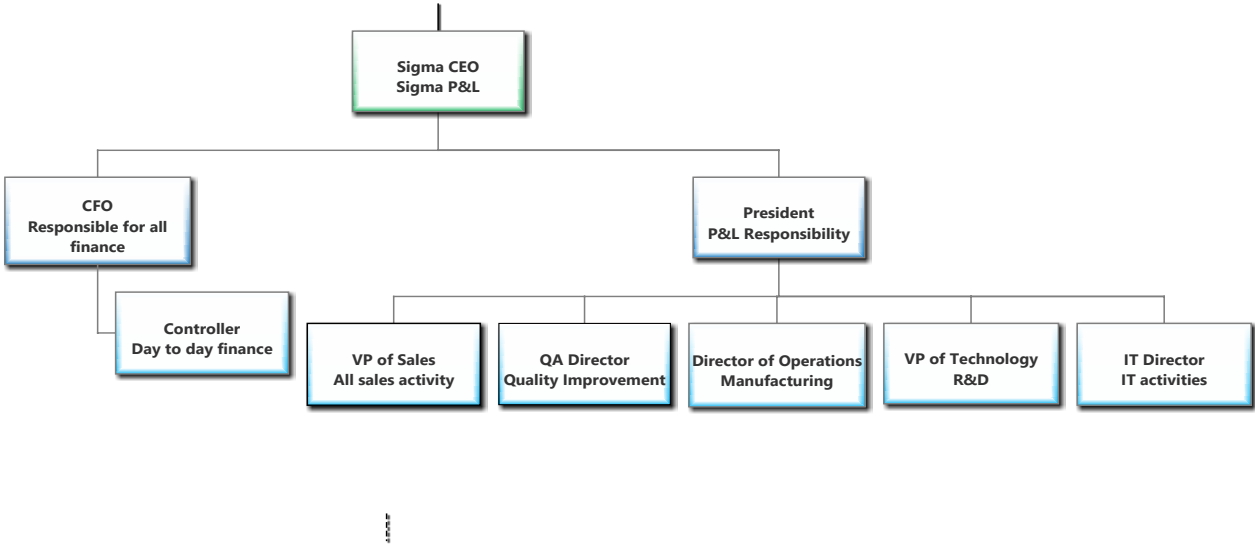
Sigma CEO
Sigma P&L

CFO
Responsible for all finance

Controller
Day to day finance

President
P&L Responsibility

VP of Sales
All sales activity

QA Director
Quality Improvement

Director of Operations
Manufacturing

VP of Technology
R&D

IT Director
IT activities